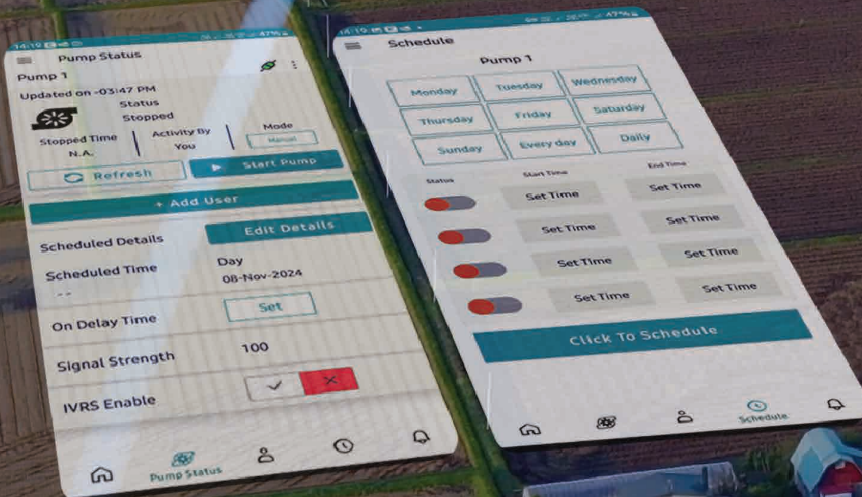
14:19 47%
Pump Status
Pump 1
Updated on -03:47 PM
Status
Stopped
Stopped Time
N.A.
Activity By
You
Mode
Manual
Refresh
Start Pump
+ Add User
Scheduled Details
Edit Details
Scheduled Time
--
Day
08-Nov-2024
On Delay Time
Set
Signal Strength
100
IVRS Enable
✓
✕
Pump Status

14:19 47%
Schedule
Pump 1
Monday
Tuesday
Wednesday
Thursday
Friday
Saturday
Sunday
Every day
Daily
Status
Start Time
End Time
Set Time
Set Time
Set Time
Set Time
Set Time
Set Time
Set Time
Set Time
Click To Schedule
Schedule